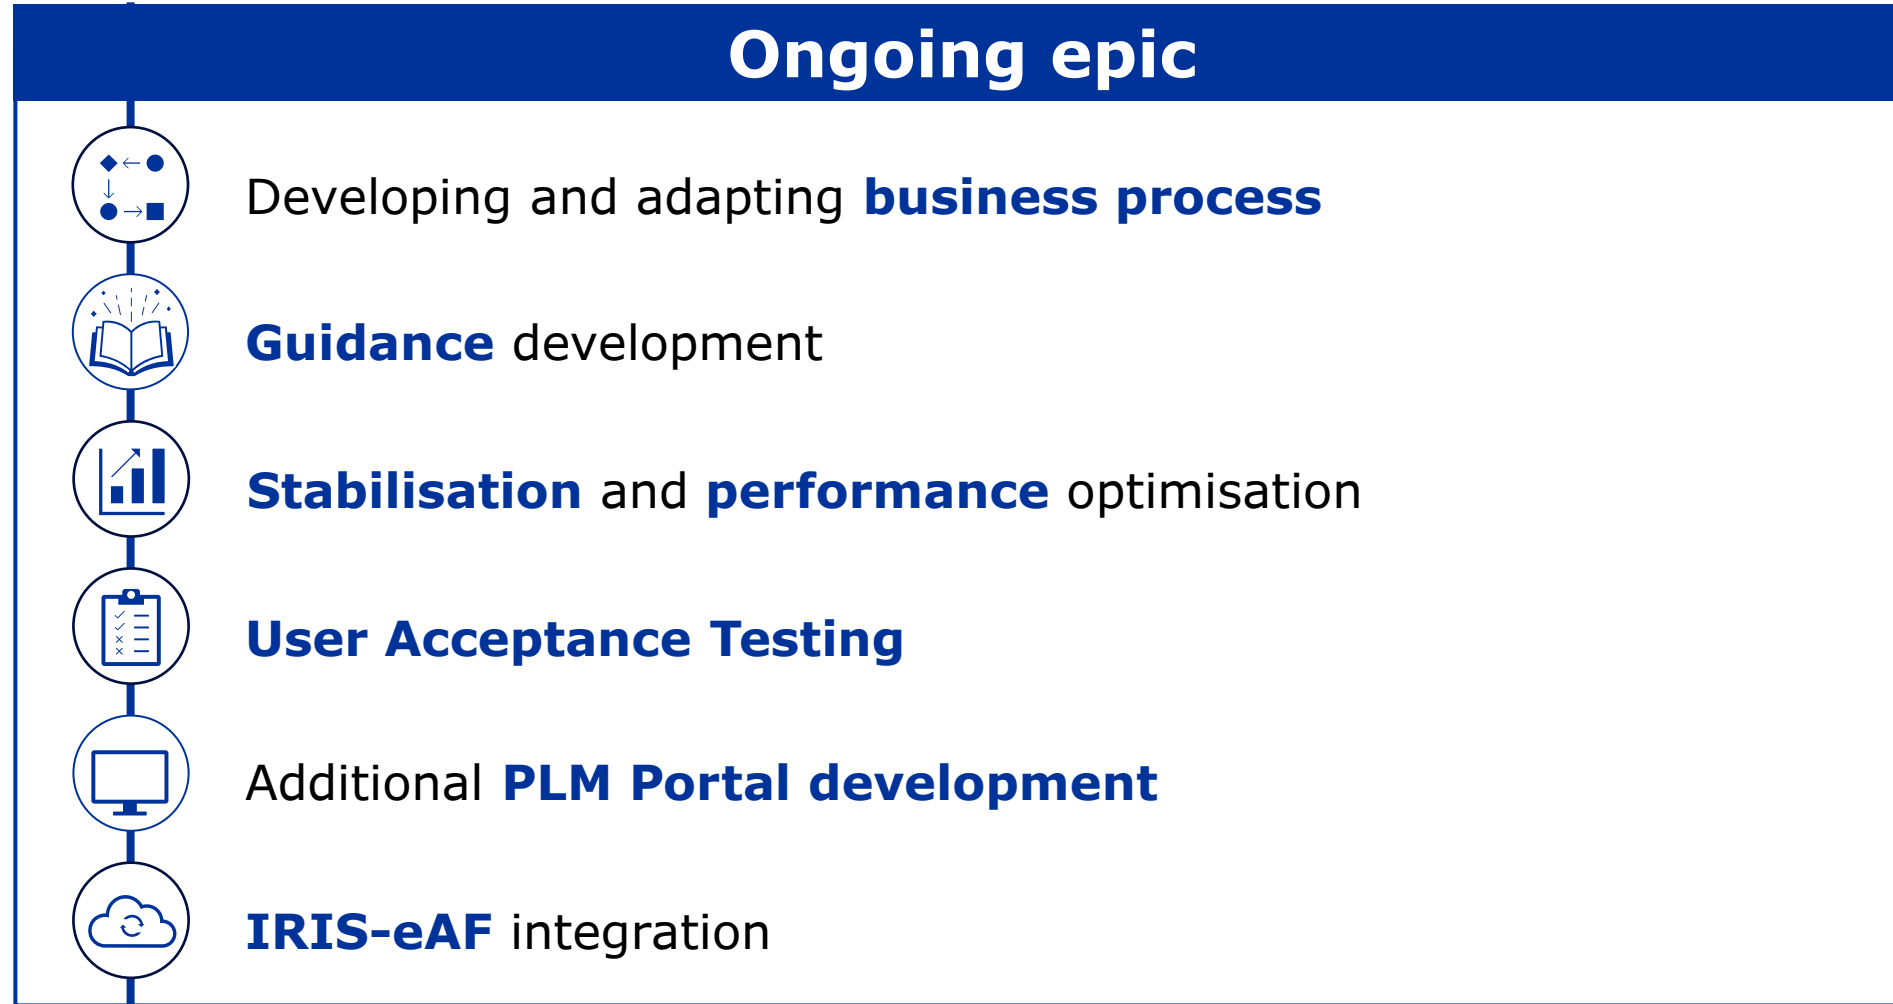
Ongoing epic

Developing and adapting business process

Guidance development

Stabilisation and performance optimisation

User Acceptance Testing

Additional PLM Portal development

IRIS-eAF integration